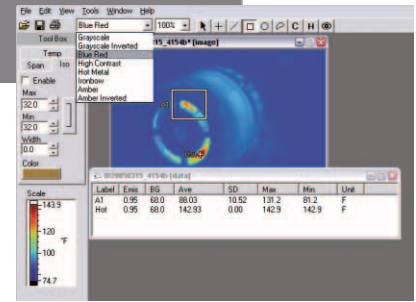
File Edit View Tools Window Help

Blue Red
100%
C H

Tool Box

Temp
Span Iso

Enable

Max
32.0

Min
32.0

Width
0.0

Color

Grayscale
Grayscale Inverted
Blue Red
High Contrast
Hot Metal
Ironbow
Amber
Amber Inverted

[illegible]15_4154b* (image)

A1

Hot

IR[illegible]315_4154b (data)

| Label | Emis | BG | Ave | SD | Max | Min | Unit |
|---|---|---|---|---|---|---|---|
| A1 | 0.95 | 68.0 | 88.03 | 10.52 | 131.2 | 81.2 | F |
| Hot | 0.95 | 68.0 | 142.93 | 0.00 | 142.9 | 142.9 | F |

Scale
143.9
120
°F
100
74.7